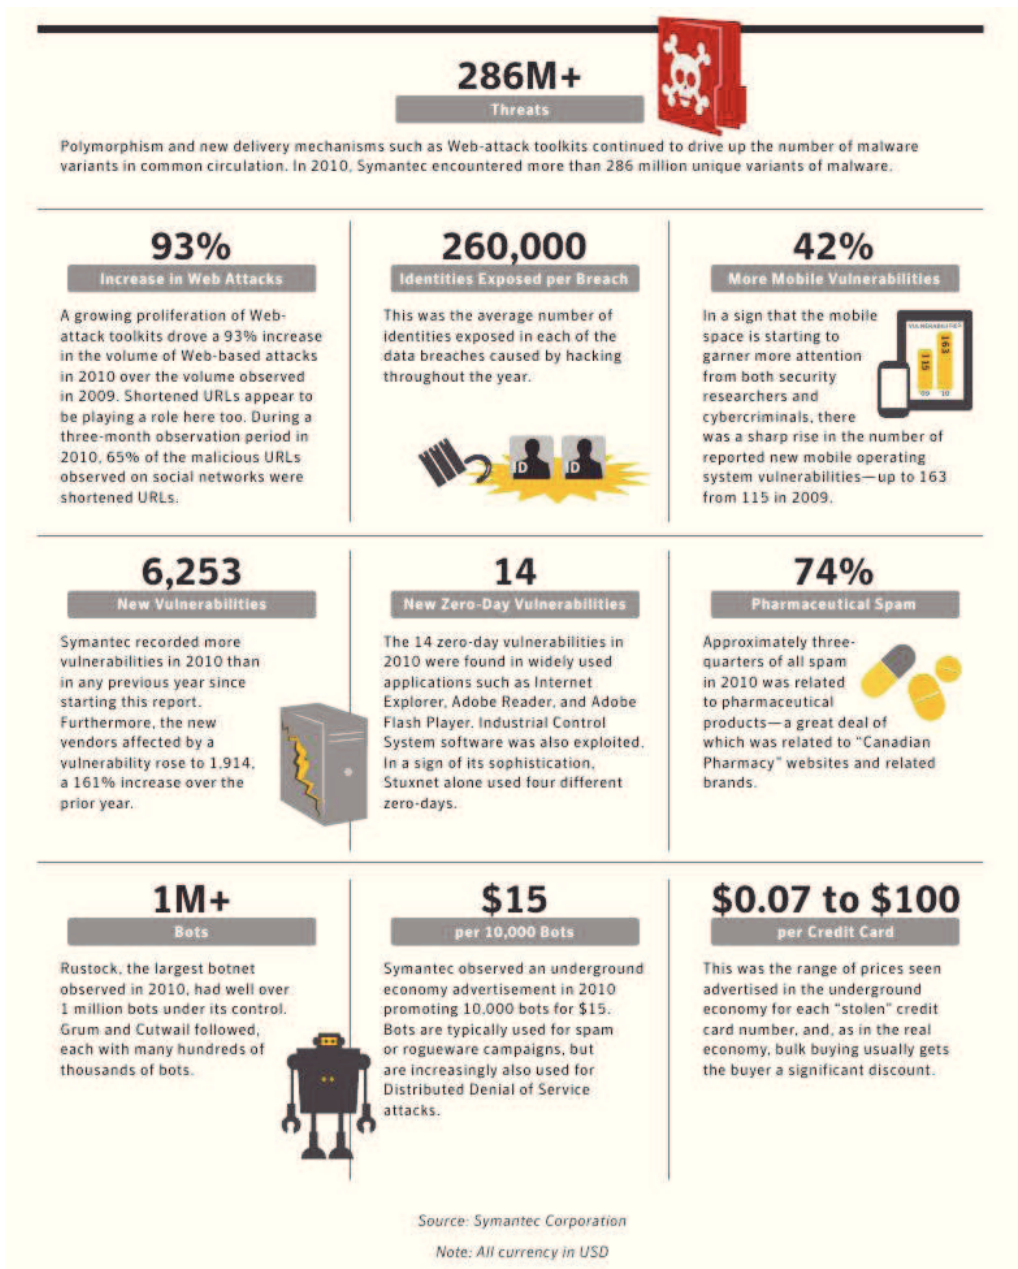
286M+
Threats

Polymorphism and new delivery mechanisms such as Web-attack toolkits continued to drive up the number of malware variants in common circulation. In 2010, Symantec encountered more than 286 million unique variants of malware.

93%
Increase in Web Attacks

A growing proliferation of Web-attack toolkits drove a 93% increase in the volume of Web-based attacks in 2010 over the volume observed in 2009. Shortened URLs appear to be playing a role here too. During a three-month observation period in 2010, 65% of the malicious URLs observed on social networks were shortened URLs.

260,000
Identities Exposed per Breach

This was the average number of identities exposed in each of the data breaches caused by hacking throughout the year.

ID ID

42%
More Mobile Vulnerabilities

In a sign that the mobile space is starting to garner more attention from both security researchers and cybercriminals, there was a sharp rise in the number of reported new mobile operating system vulnerabilities—up to 163 from 115 in 2009.

VULNERABILITIES
115 163
'09 '10

6,253
New Vulnerabilities

Symantec recorded more vulnerabilities in 2010 than in any previous year since starting this report. Furthermore, the new vendors affected by a vulnerability rose to 1,914, a 161% increase over the prior year.

14
New Zero-Day Vulnerabilities

The 14 zero-day vulnerabilities in 2010 were found in widely used applications such as Internet Explorer, Adobe Reader, and Adobe Flash Player. Industrial Control System software was also exploited. In a sign of its sophistication, Stuxnet alone used four different zero-days.

74%
Pharmaceutical Spam

Approximately three-quarters of all spam in 2010 was related to pharmaceutical products—a great deal of which was related to "Canadian Pharmacy" websites and related brands.

1M+
Bots

Rustock, the largest botnet observed in 2010, had well over 1 million bots under its control. Grum and Cutwail followed, each with many hundreds of thousands of bots.

$15
per 10,000 Bots

Symantec observed an underground economy advertisement in 2010 promoting 10,000 bots for $15. Bots are typically used for spam or rogueware campaigns, but are increasingly also used for Distributed Denial of Service attacks.

$0.07 to $100
per Credit Card

This was the range of prices seen advertised in the underground economy for each "stolen" credit card number, and, as in the real economy, bulk buying usually gets the buyer a significant discount.

Source: Symantec Corporation

Note: All currency in USD